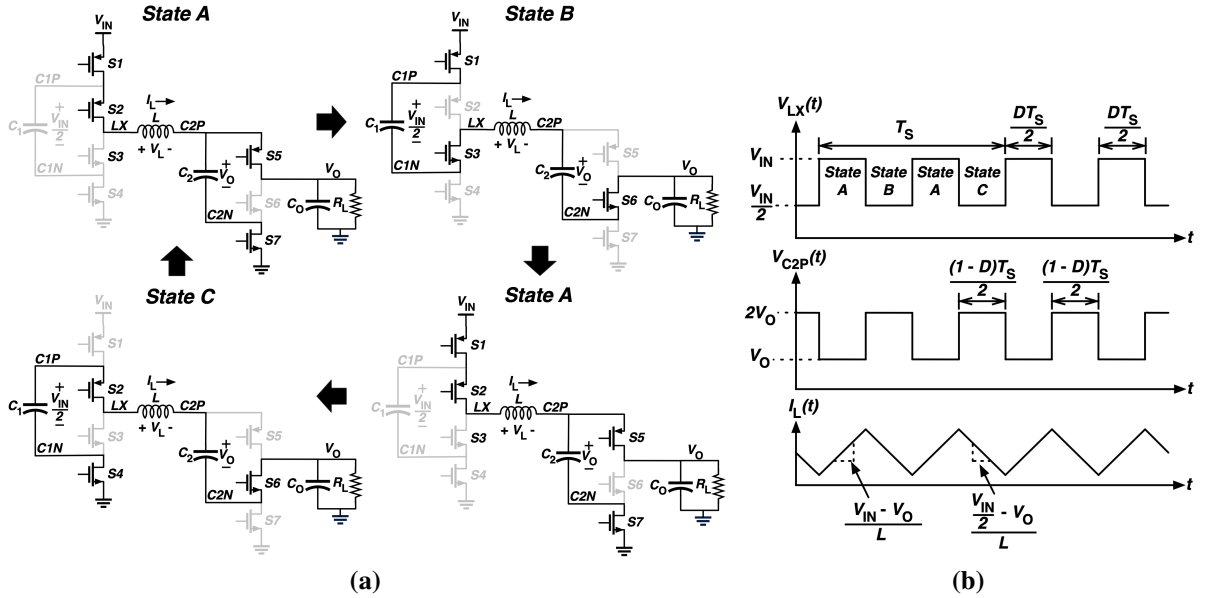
State A

$V_{IN}$ S1 C1P $C_1$ $+$ $\frac{V_{IN}}{2}$ S2 $I_L$ LX L C2P $+ V_L -$ C1N S3 S4 $C_2$ $+$ $V_O$ $-$ S5 $V_O$ C2N S6 $C_O$ $R_L$ S7

State B

$V_{IN}$ S1 C1P $C_1$ $+$ $\frac{V_{IN}}{2}$ S2 $I_L$ LX L C2P $+ V_L -$ C1N S3 S4 $C_2$ $+$ $V_O$ $-$ S5 $V_O$ C2N S6 $C_O$ $R_L$ S7

State C

$V_{IN}$ S1 C1P $C_1$ $+$ $\frac{V_{IN}}{2}$ S2 $I_L$ LX L C2P $+ V_L -$ C1N S3 S4 $C_2$ $+$ $V_O$ $-$ S5 $V_O$ C2N S6 $C_O$ $R_L$ S7

State A

$V_{IN}$ S1 C1P $C_1$ $+$ $\frac{V_{IN}}{2}$ S2 $I_L$ LX L C2P $+ V_L -$ C1N S3 S4 $C_2$ $+$ $V_O$ $-$ S5 $V_O$ C2N S6 $C_O$ $R_L$ S7

(a)

$V_{LX}(t)$ $T_S$ $\frac{DT_S}{2}$ $\frac{DT_S}{2}$ $V_{IN}$ $\frac{V_{IN}}{2}$ State A State B State A State C t

$V_{C2P}(t)$ $\frac{(1 - D)T_S}{2}$ $\frac{(1 - D)T_S}{2}$ $2V_O$ $V_O$ t

$I_L(t)$ t $\frac{V_{IN} - V_O}{L}$ $\frac{\frac{V_{IN}}{2} - V_O}{L}$

(b)